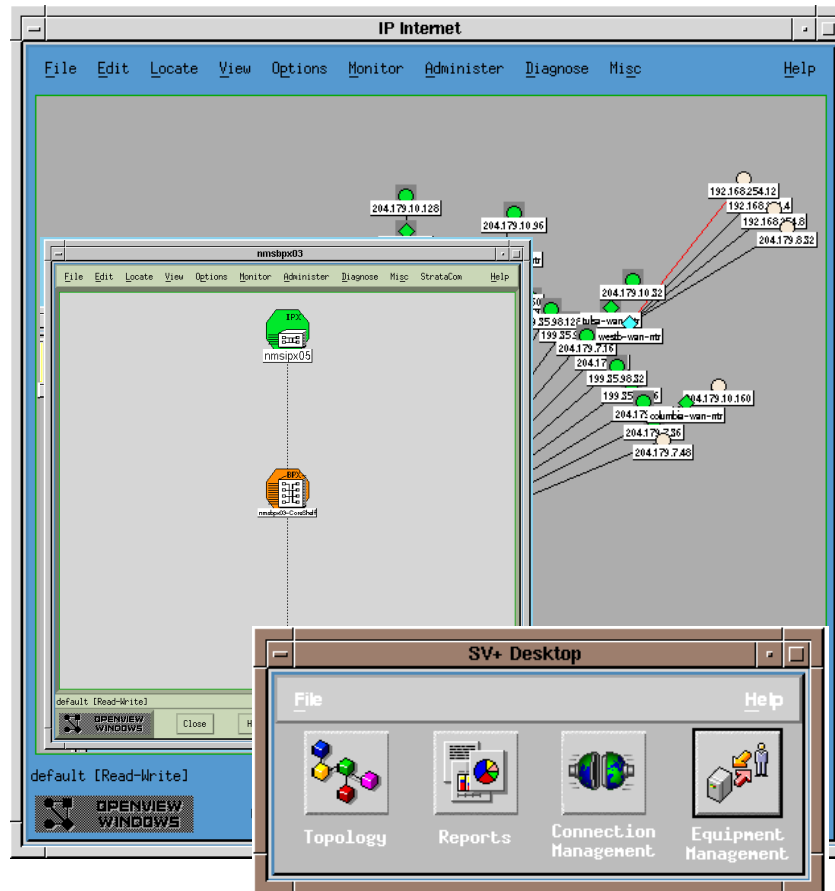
IP Internet

File Edit Locate View Options Monitor Administer Diagnose Misc Help

204.179.10.128
204.179.10.96
192.168.254.12
192.168.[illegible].4
192.168.254.8
204.179.8.32
204.179.10.32
tulsa-wan-rtr
westb-wan-rtr
199.35.98.128
199.35.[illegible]
204.179.7.16
204.17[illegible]
199.35.98.32
199.35.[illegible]
204.179.10.160
204.17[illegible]
columbia-wan-rtr
204.179.7.36
204.179.7.48

nmsbpx03

File Edit Locate View Options Monitor Administer Diagnose Misc StrataCom Help

IPX
nmsipx05

BPX
nmsbpx03-CoreShelf

default [Read-Write]
OPENVIEW WINDOWS
Close
H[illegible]

default [Read-Write]
OPENVIEW WINDOWS

SV+ Desktop

File
Help

Topology
Reports
Connection Management
Equipment Management